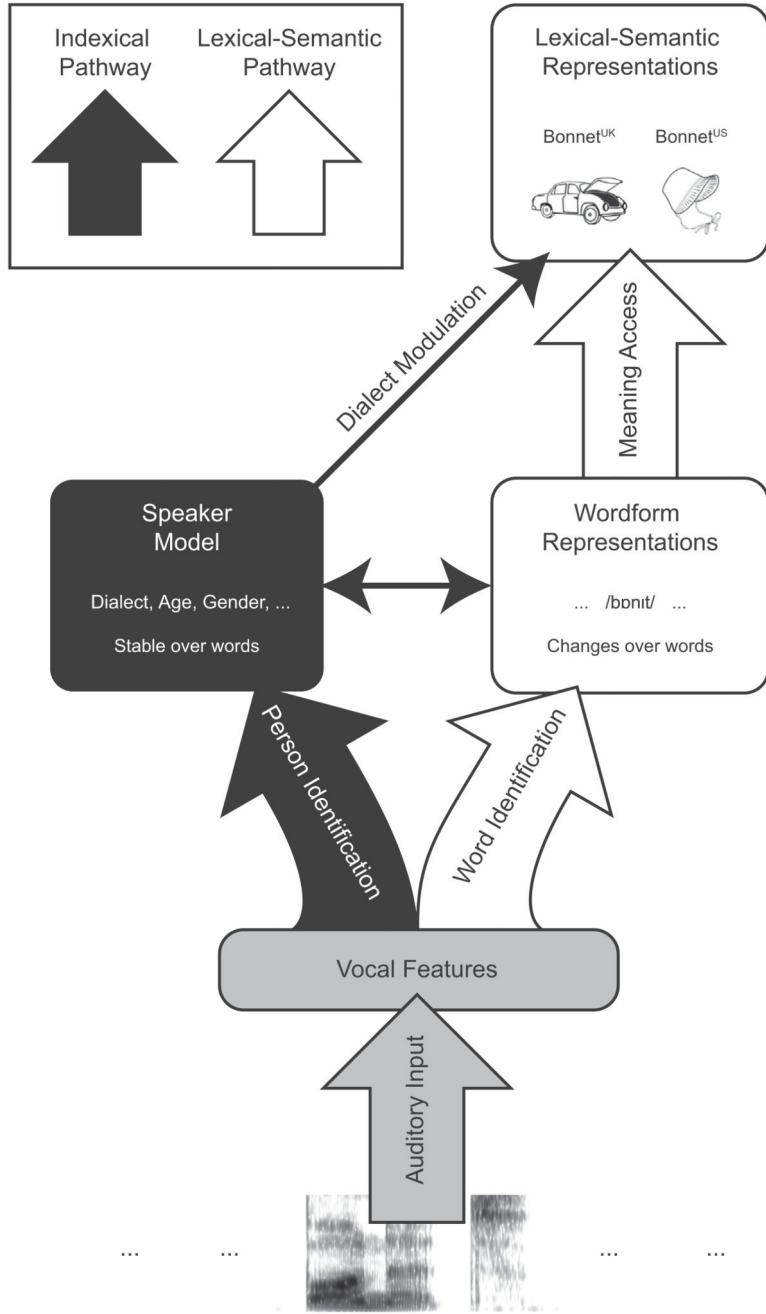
Indexical Pathway

Lexical-Semantic Pathway

Lexical-Semantic Representations

Bonnet$^{UK}$ Bonnet$^{US}$

Dialect Modulation

Meaning Access

Speaker Model

Dialect, Age, Gender, ...

Stable over words

Wordform Representations

... /bɒnɪt/ ...

Changes over words

Person Identification

Word Identification

Vocal Features

Auditory Input

... ... ... ...